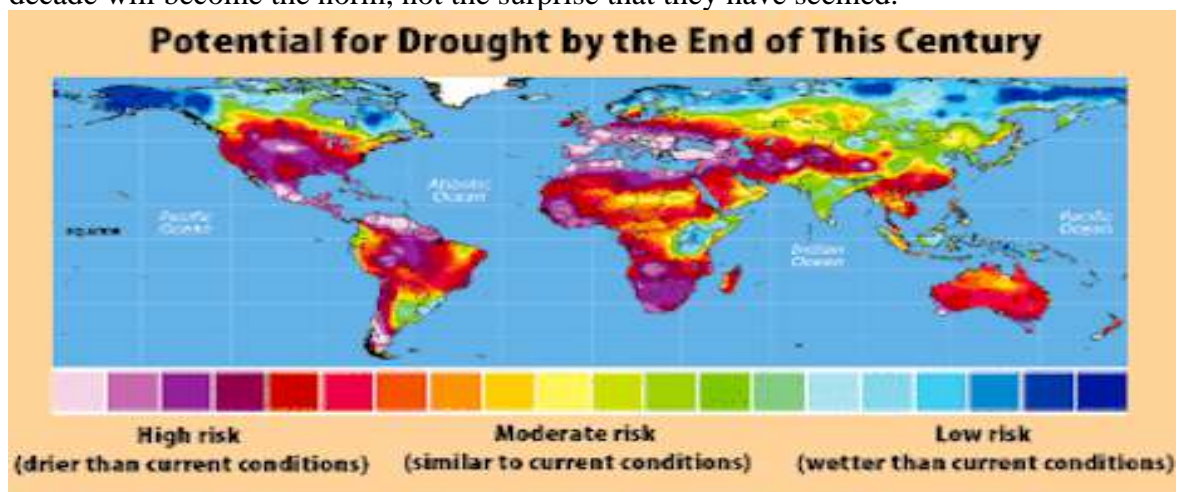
decade will become the norm, not the surprise that they have seemed.

Potential for Drought by the End of This Century

Pacific Ocean

Atlantic Ocean

EQUATOR

Indian Ocean

Pacific Ocean

High risk
(drier than current conditions)

Moderate risk
(similar to current conditions)

Low risk
(wetter than current conditions)